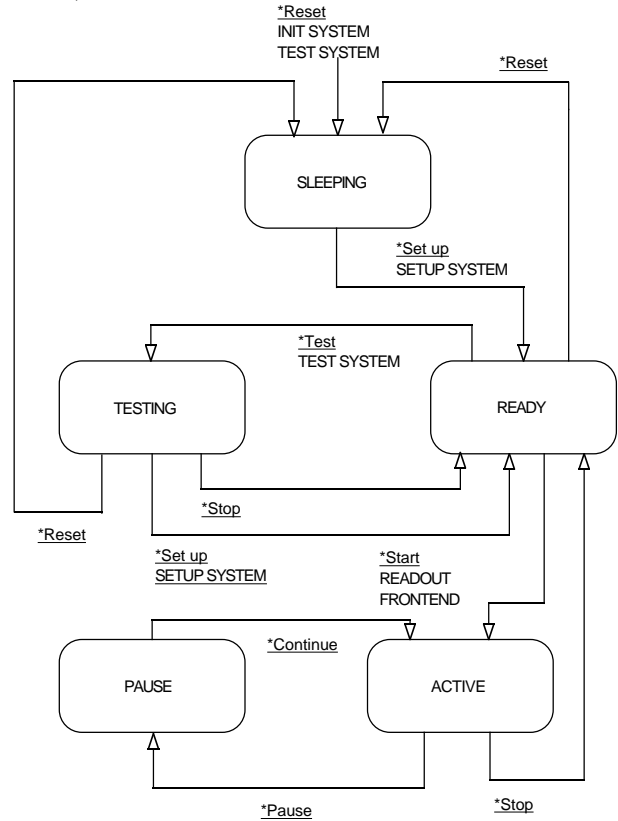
*Reset
INIT SYSTEM
TEST SYSTEM

*Reset

SLEEPING

*Set up
SETUP SYSTEM

*Test
TEST SYSTEM

TESTING

READY

*Stop

*Reset

*Set up
SETUP SYSTEM

*Start
READOUT
FRONTEND

*Continue

PAUSE

ACTIVE

*Pause

*Stop